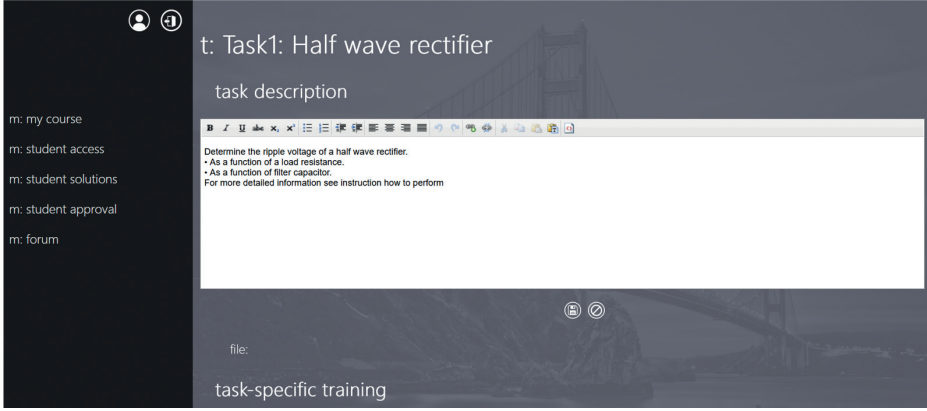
m: my course
m: student access
m: student solutions
m: student approval
m: forum

t: Task1: Half wave rectifier

task description

B I U abc $x_2$ $x^2$

Determine the ripple voltage of a half wave rectifier.
• As a function of a load resistance.
• As a function of filter capacitor.
For more detailed information see instruction how to perform

file:

task-specific training